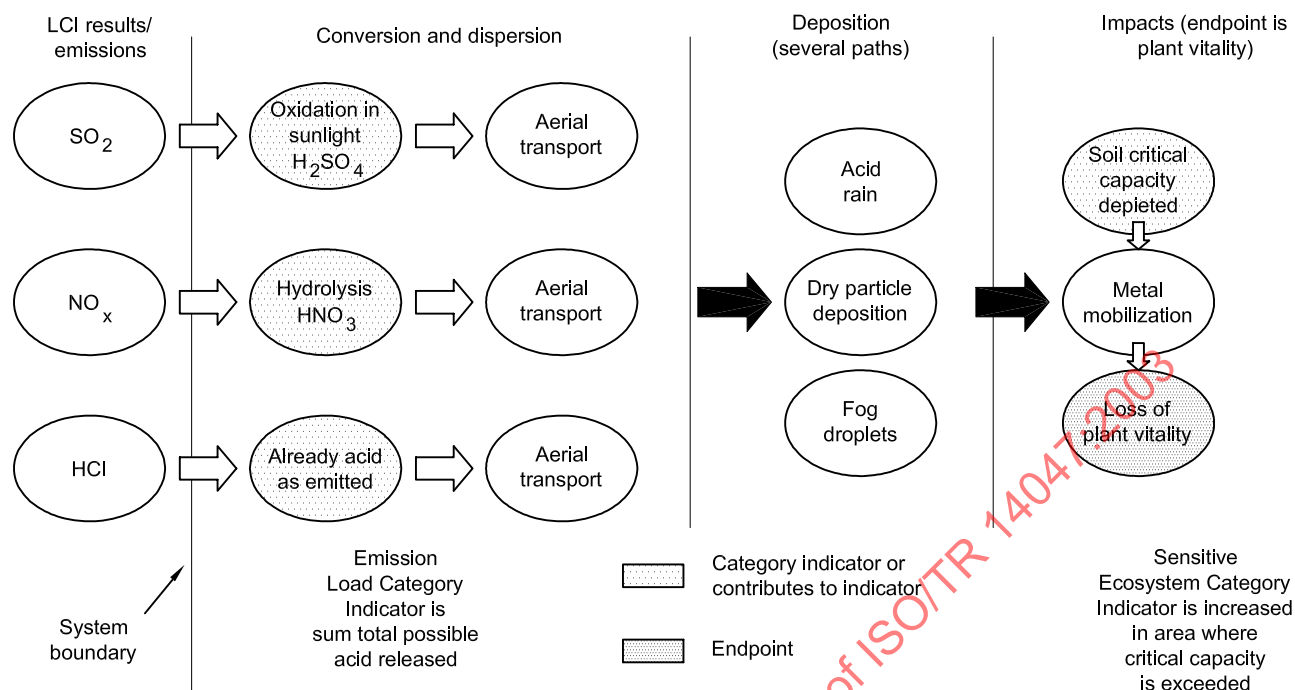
LCI results/ emissions

Conversion and dispersion

Deposition (several paths)

Impacts (endpoint is plant vitality)

$SO_2$

Oxidation in sunlight $H_2SO_4$

Aerial transport

Acid rain

Soil critical capacity depleted

$NO_x$

Hydrolysis $HNO_3$

Aerial transport

Dry particle deposition

Metal mobilization

Fog droplets

Loss of plant vitality

HCl

Already acid as emitted

Aerial transport

System boundary

Emission Load Category Indicator is sum total possible acid released

Category indicator or contributes to indicator

Endpoint

Sensitive Ecosystem Category Indicator is increased in area where critical capacity is exceeded

of ISO/TR 14047:2003